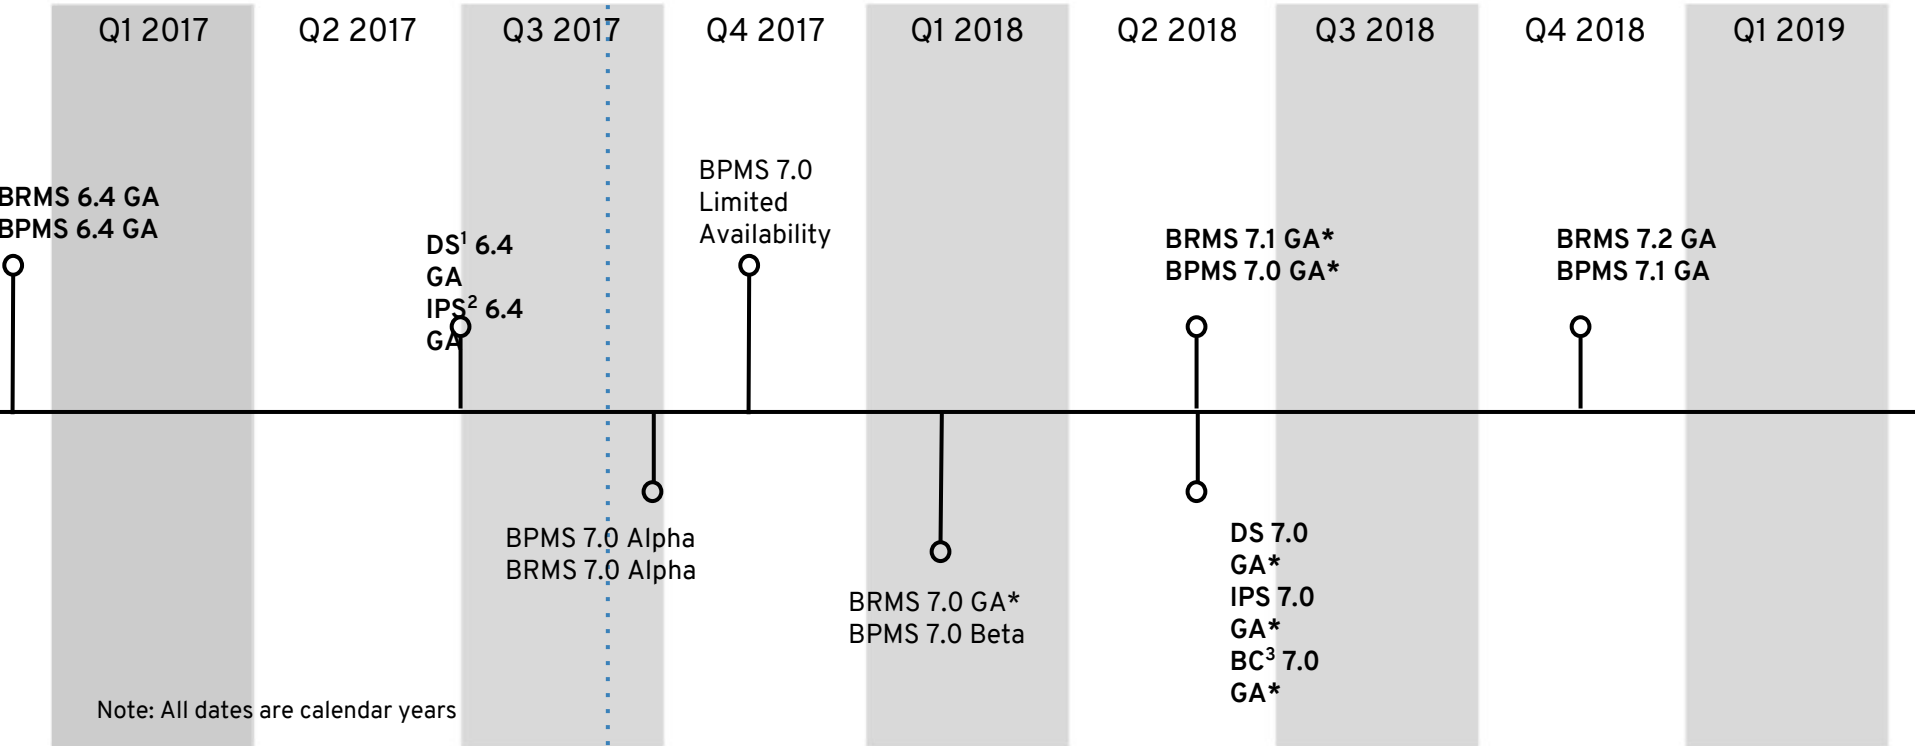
Q1 2017 Q2 2017 Q3 2017 Q4 2017 Q1 2018 Q2 2018 Q3 2018 Q4 2018 Q1 2019

BRMS 6.4 GA
BPMS 6.4 GA

DS$^1$ 6.4 GA
IPS$^2$ 6.4 GA

BPMS 7.0 Limited Availability

BRMS 7.1 GA*
BPMS 7.0 GA*

BRMS 7.2 GA
BPMS 7.1 GA

BPMS 7.0 Alpha
BRMS 7.0 Alpha

BRMS 7.0 GA*
BPMS 7.0 Beta

DS 7.0 GA*
IPS 7.0 GA*
BC$^3$ 7.0 GA*

Note: All dates are calendar years